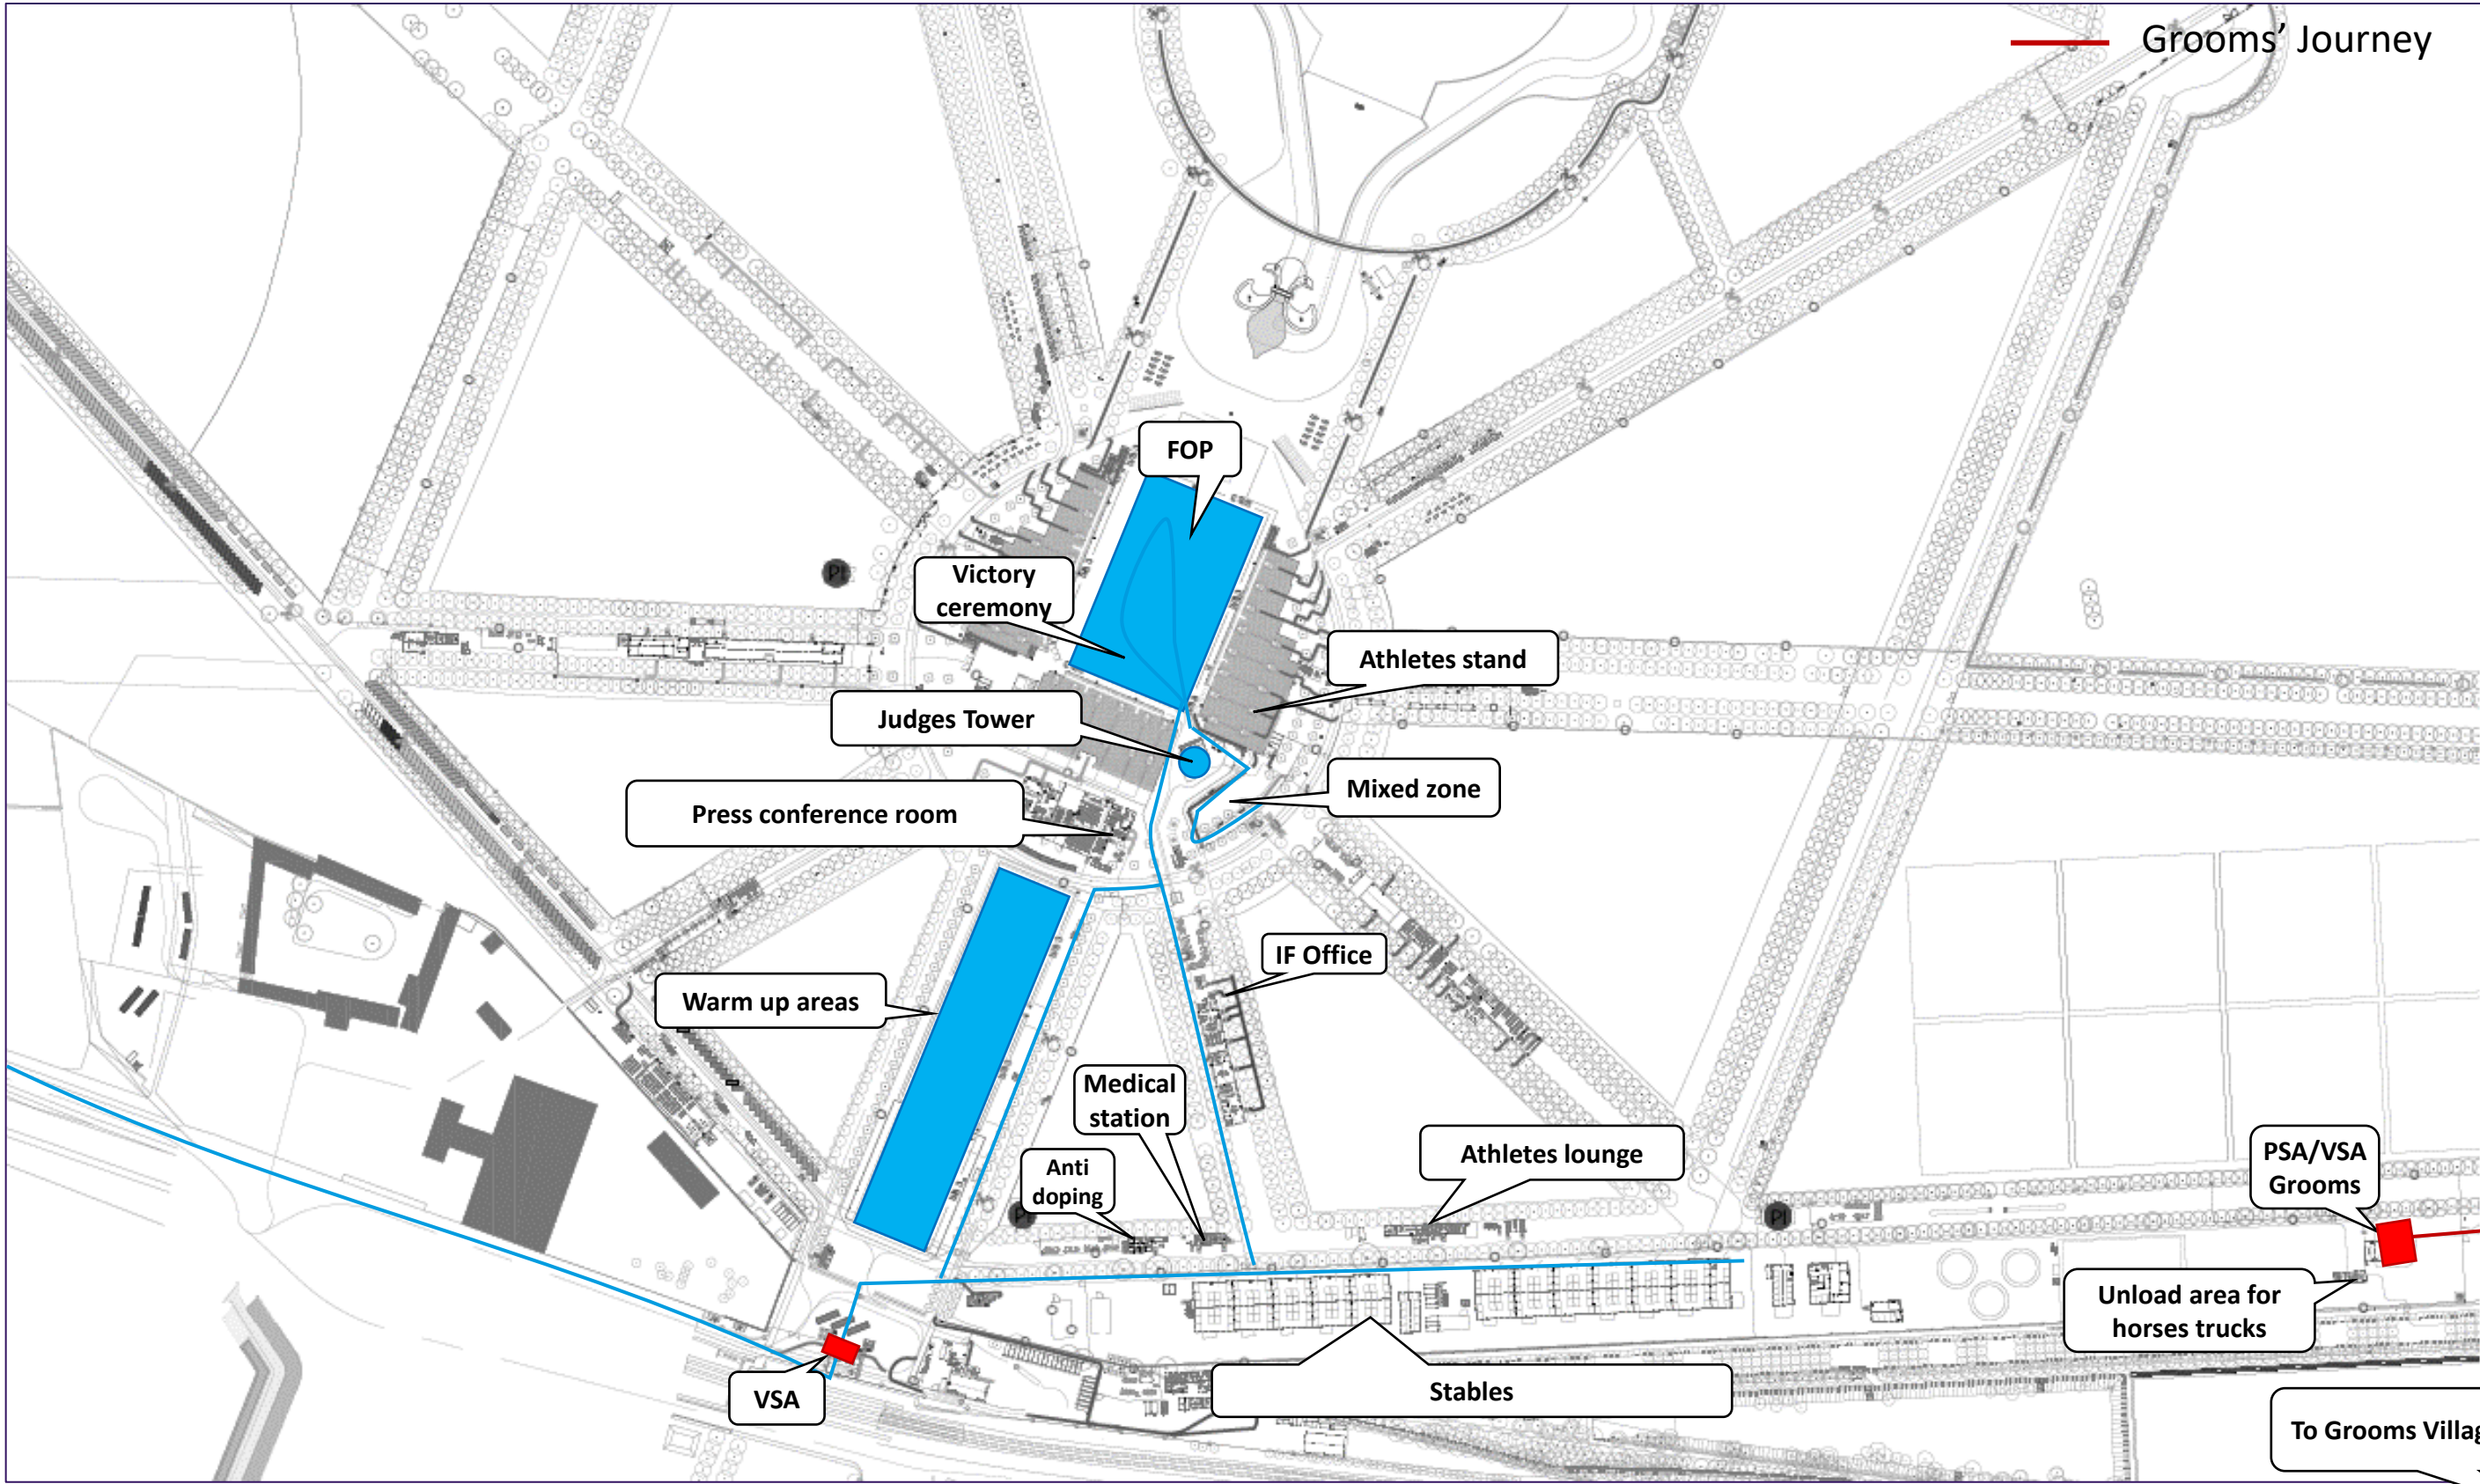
Grooms' Journey

FOP

Victory ceremony

Athletes stand

Judges Tower

Mixed zone

Press conference room

IF Office

Warm up areas

Medical station

Anti doping

Athletes lounge

PSA/VSA Grooms

Unload area for horses trucks

VSA

Stables

To Grooms Villa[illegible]